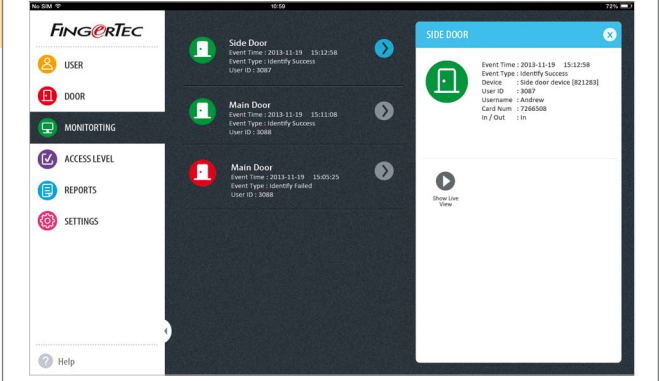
No SIM
10:59
72%

FINGERTEC

USER
DOOR
MONITORTING
ACCESS LEVEL
REPORTS
SETTINGS

Help

Side Door
Event Time : 2013-11-19 15:12:58
Event Type : Identify Success
User ID : 3087

Main Door
Event Time : 2013-11-19 15:11:08
Event Type : Identify Success
User ID : 3088

Main Door
Event Time : 2013-11-19 15:05:25
Event Type : Identify Failed
User ID : 3088

SIDE DOOR

Event Time : 2013-11-19 15:12:58
Event Type : Identify Success
Device : Side door device [821283]
User ID : 3087
Username : Andrew
Card Num : 7266508
In / Out : In

Show Live View